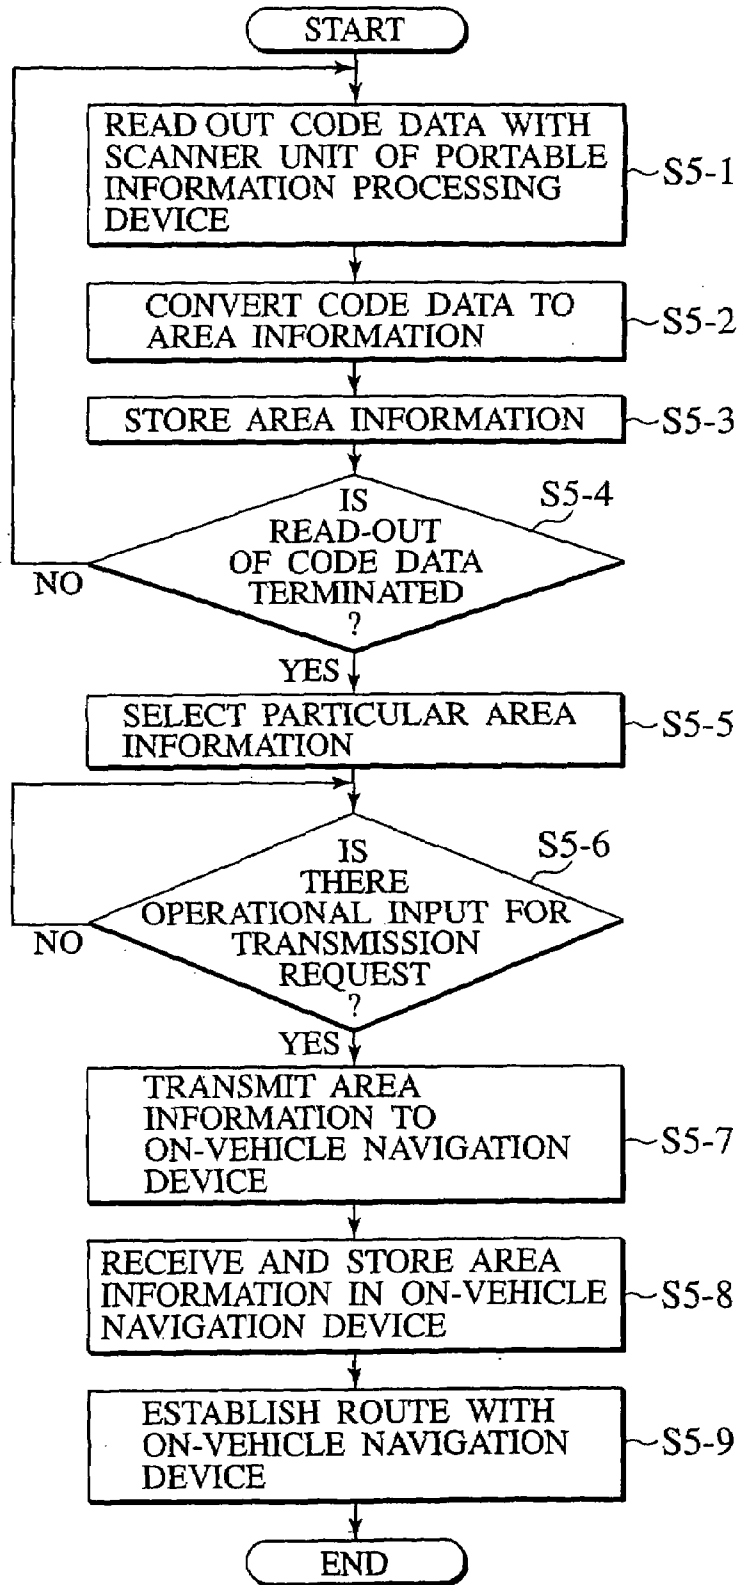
START

READ OUT CODE DATA WITH SCANNER UNIT OF PORTABLE INFORMATION PROCESSING DEVICE

S5-1

CONVERT CODE DATA TO AREA INFORMATION

S5-2

STORE AREA INFORMATION

S5-3

IS READ-OUT OF CODE DATA TERMINATED ?

S5-4

NO

YES

SELECT PARTICULAR AREA INFORMATION

S5-5

IS THERE OPERATIONAL INPUT FOR TRANSMISSION REQUEST ?

S5-6

NO

YES

TRANSMIT AREA INFORMATION TO ON-VEHICLE NAVIGATION DEVICE

S5-7

RECEIVE AND STORE AREA INFORMATION IN ON-VEHICLE NAVIGATION DEVICE

S5-8

ESTABLISH ROUTE WITH ON-VEHICLE NAVIGATION DEVICE

S5-9

END